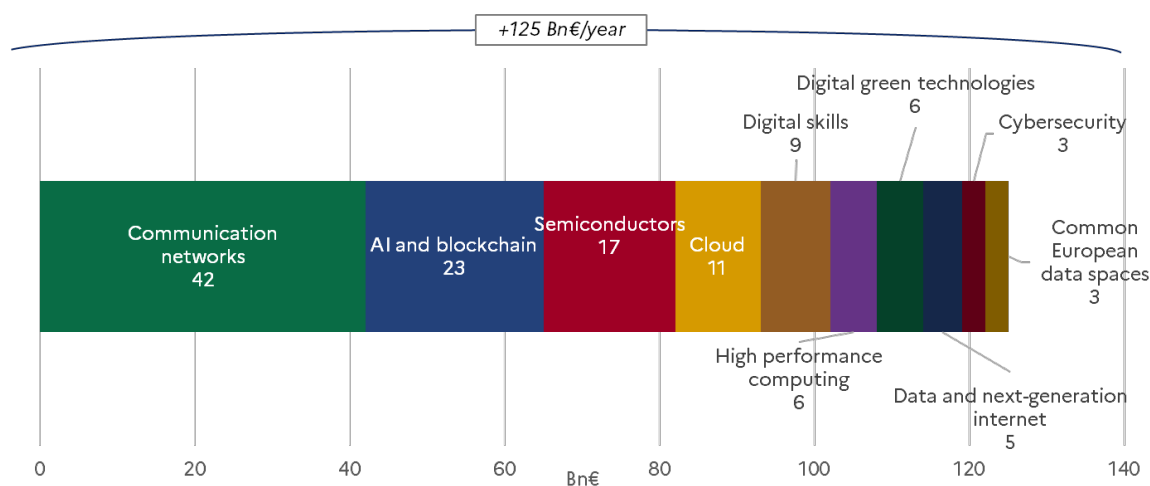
+125 Bn€/year

Digital green technologies
6

Digital skills
9

Cybersecurity
3

Communication networks
42

AI and blockchain
23

Semiconductors
17

Cloud
11

Common European data spaces
3

High performance computing
6

Data and next-generation internet
5

0
20
40
60
80
100
120
140
Bn€